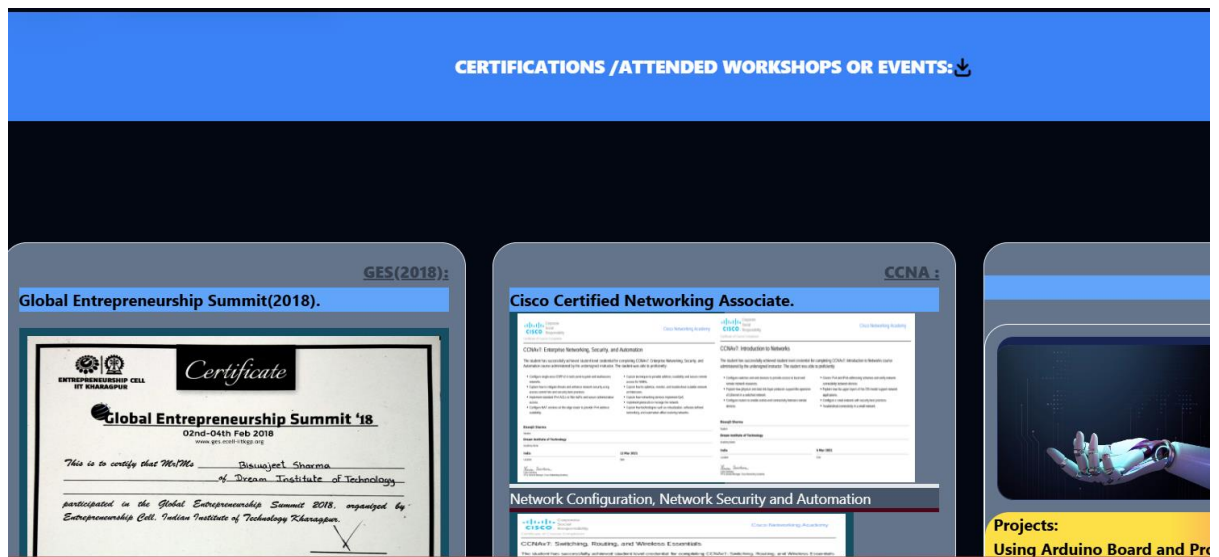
CERTIFICATIONS /ATTENDED WORKSHOPS OR EVENTS:

GES(2018):

Global Entrepreneurship Summit(2018).

ENTREPRENEURSHIP CELL IIT KHARAGPUR

Certificate

Global Entrepreneurship Summit '18

02nd-04th Feb 2018

www.ges.ecell-iitkgp.org

This is to certify that Mr/Ms Biswajeet Sharma of Dream Institute of Technology participated in the Global Entrepreneurship Summit 2018, organized by Entrepreneurship Cell, Indian Institute of Technology Kharagpur.

CCNA :

Cisco Certified Networking Associate.

CISCO Corporate Social Responsibility

Cisco Networking Academy

CCNAv7: Enterprise Networking, Security, and Automation

CCNAv7: Introduction to Networks

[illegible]

Network Configuration, Network Security and Automation

Cisco Networking Academy

CCNAv7: Switching, Routing, and Wireless Essentials

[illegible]

Projects:

Using Arduino Board and Pro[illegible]